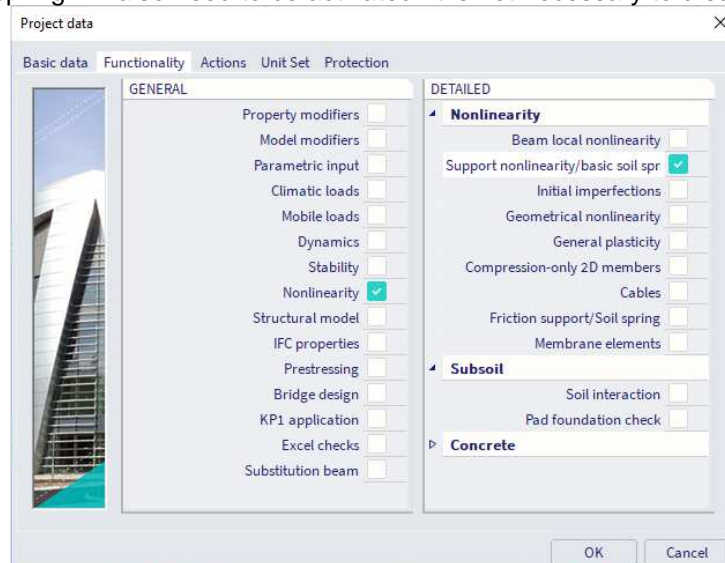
Project data

Basic data Functionality Actions Unit Set Protection

GENERAL

Property modifiers
Model modifiers
Parametric input
Climatic loads
Mobile loads
Dynamics
Stability
Nonlinearity
Structural model
IFC properties
Prestressing
Bridge design
KP1 application
Excel checks
Substitution beam

DETAILED

Nonlinearity
Beam local nonlinearity
Support nonlinearity/basic soil spr
Initial imperfections
Geometrical nonlinearity
General plasticity
Compression-only 2D members
Cables
Friction support/Soil spring
Membrane elements
Subsoil
Soil interaction
Pad foundation check
Concrete

OK Cancel